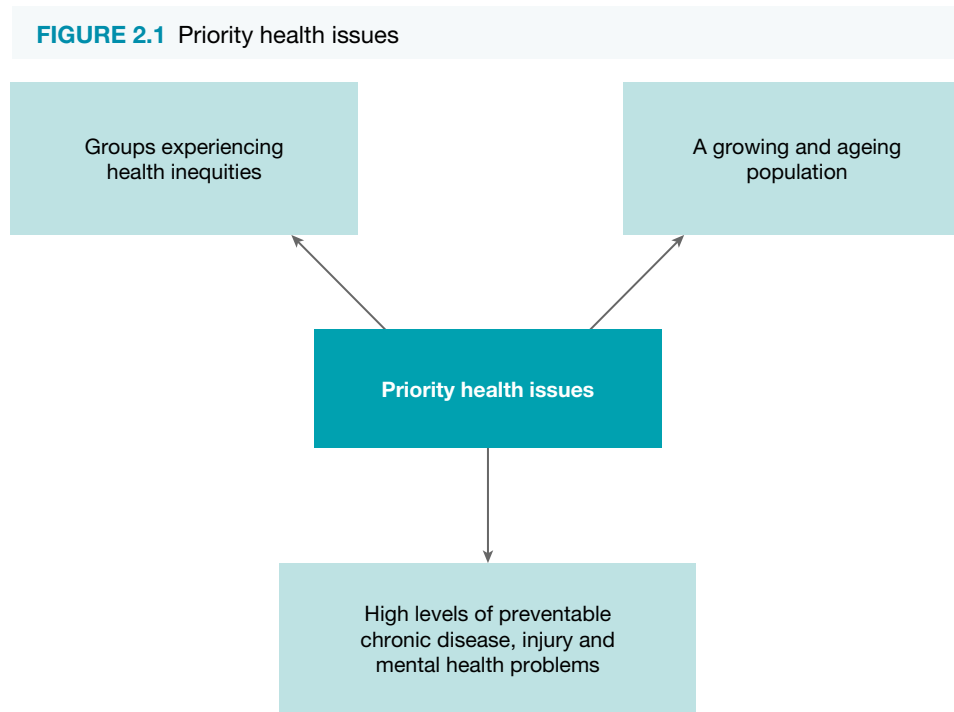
FIGURE 2.1 Priority health issues

Groups experiencing health inequities

A growing and ageing population

Priority health issues

High levels of preventable chronic disease, injury and mental health problems